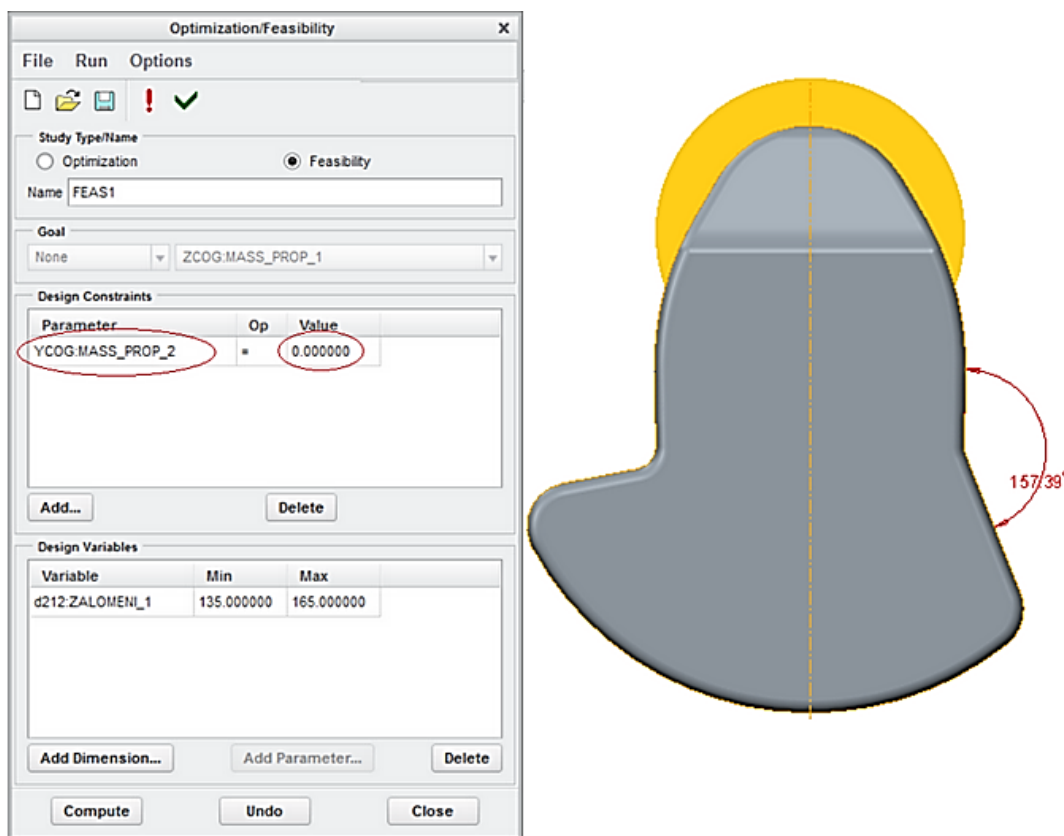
Optimization/Feasibility ×

File Run Options

Study Type/Name

Optimization

Feasibility

Name FEAS1

Goal

None

ZCOG:MASS_PROP_1

Design Constraints

| Parameter | Op | Value |
|---|---|---|
| YCOG:MASS_PROP_2 | = | 0.000000 |

Add...

Delete

Design Variables

| Variable | Min | Max |
|---|---|---|
| d212:ZALOMENI_1 | 135.000000 | 165.000000 |

Add Dimension...

Add Parameter...

Delete

Compute

Undo

Close

157,39